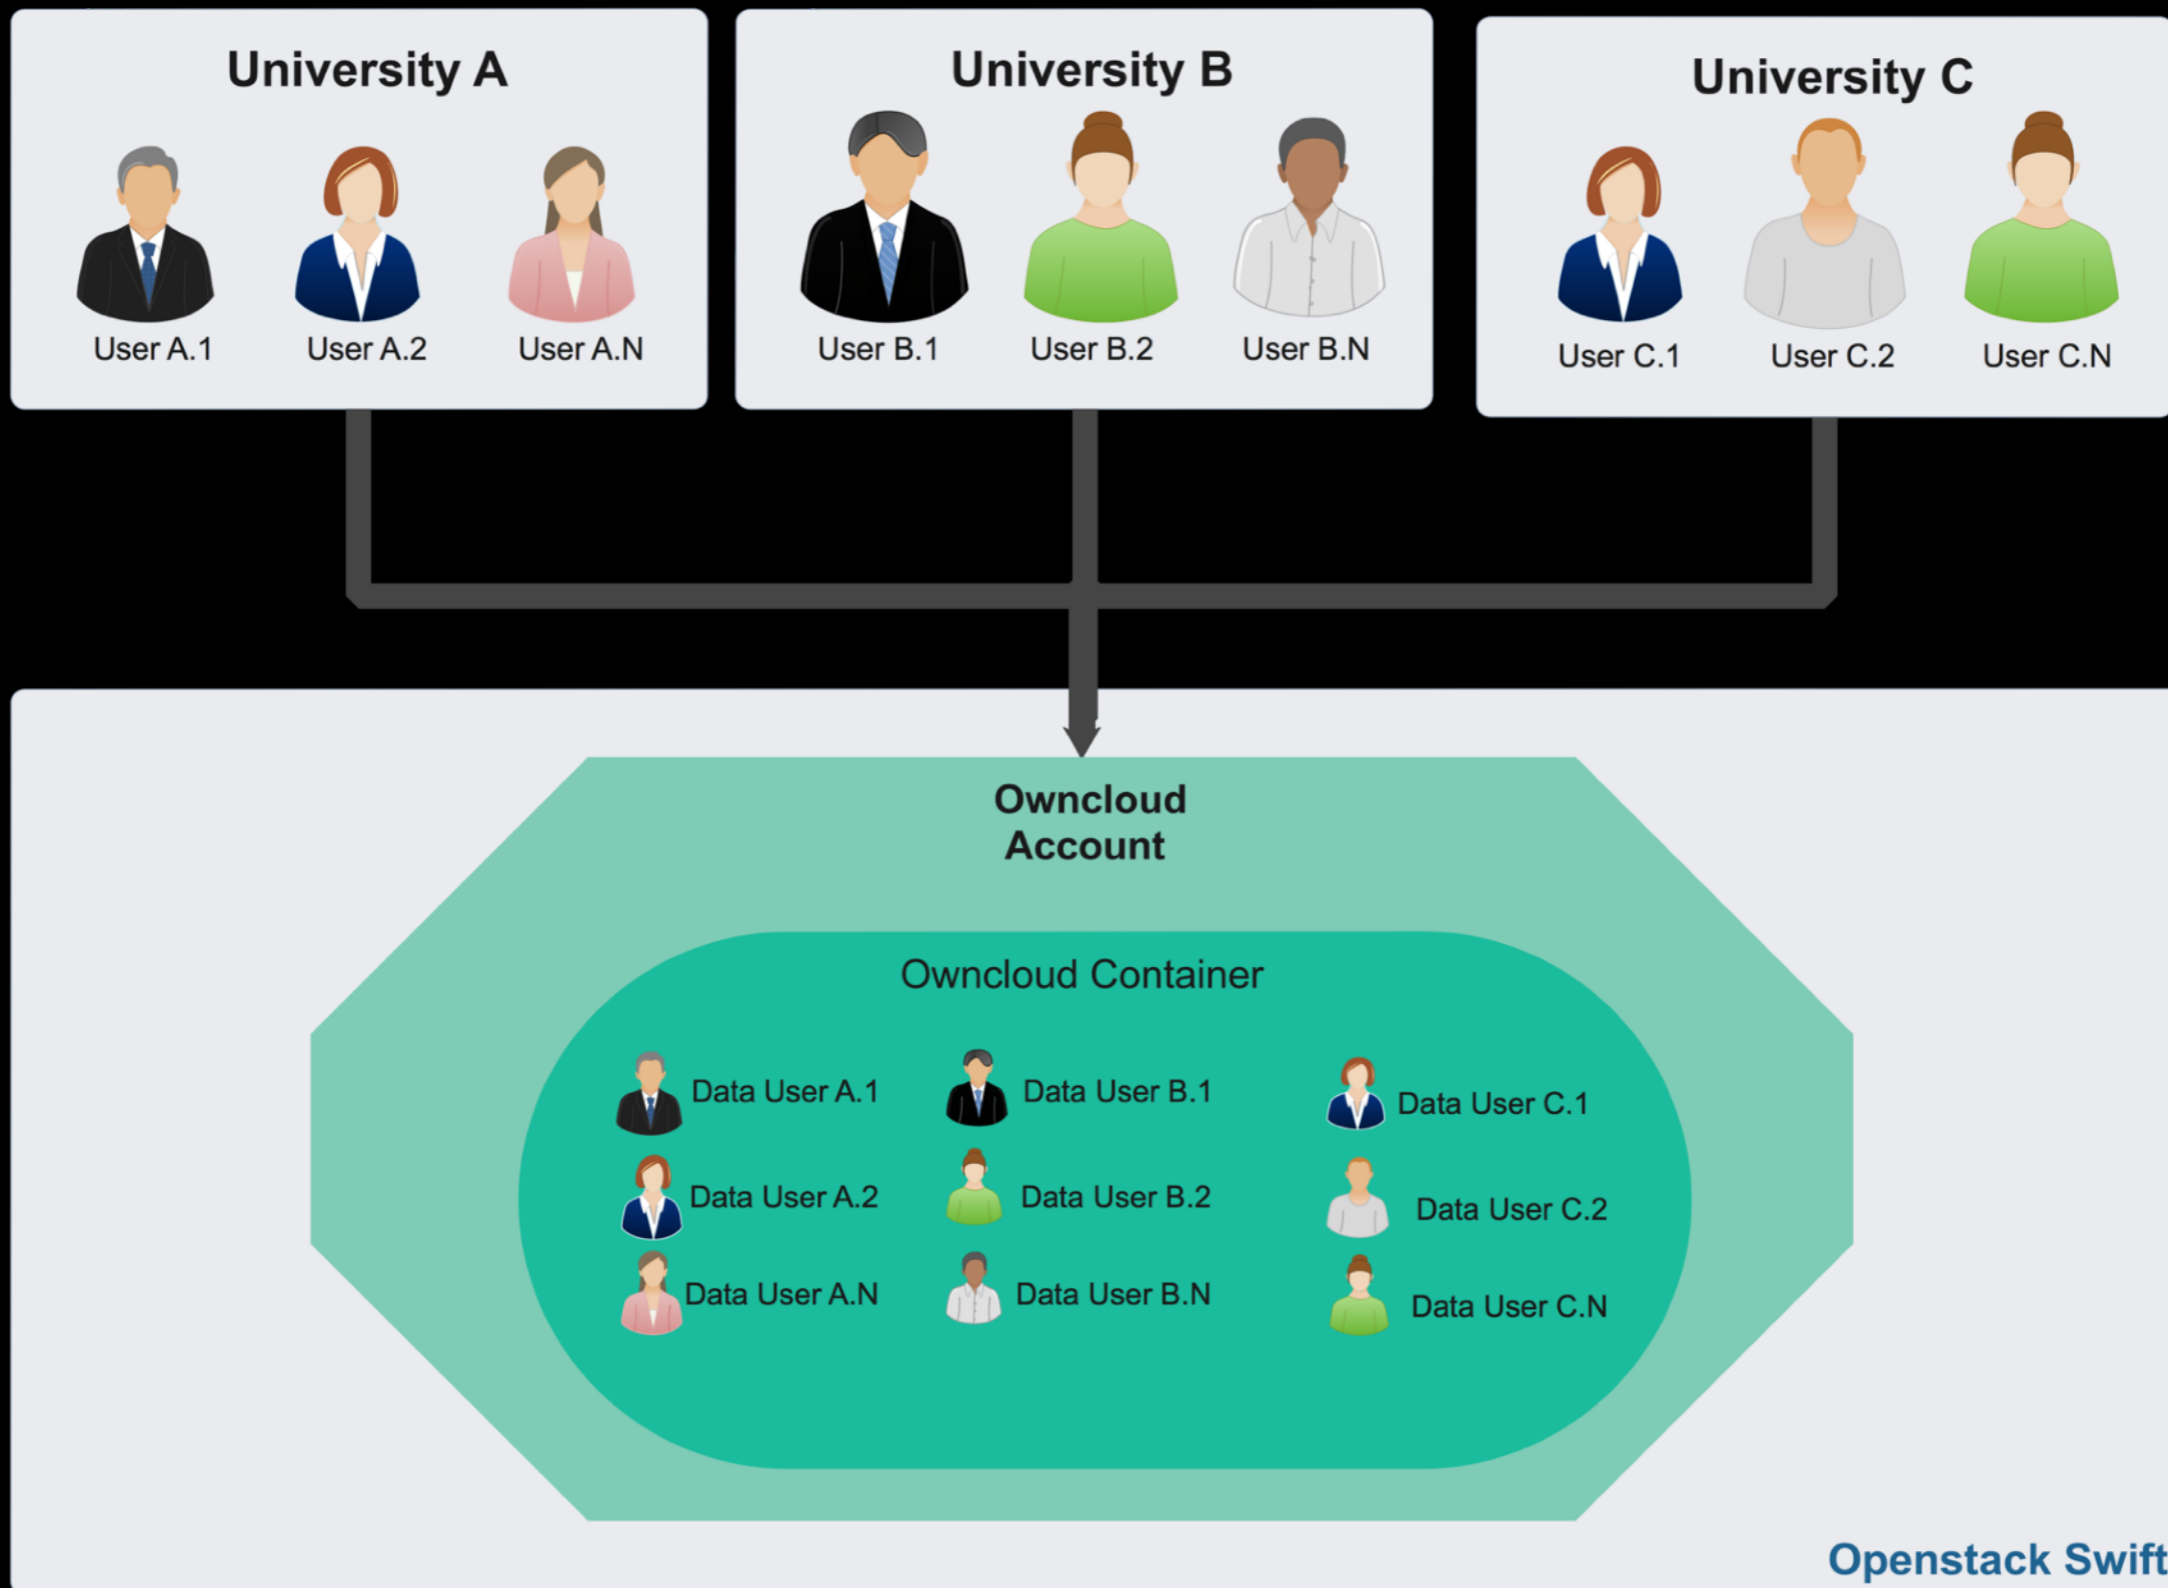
University A

User A.1 User A.2 User A.N

University B

User B.1 User B.2 User B.N

University C

User C.1 User C.2 User C.N

Owncloud Account

Owncloud Container

Data User A.1
Data User A.2
Data User A.N

Data User B.1
Data User B.2
Data User B.N

Data User C.1
Data User C.2
Data User C.N

Openstack Swift